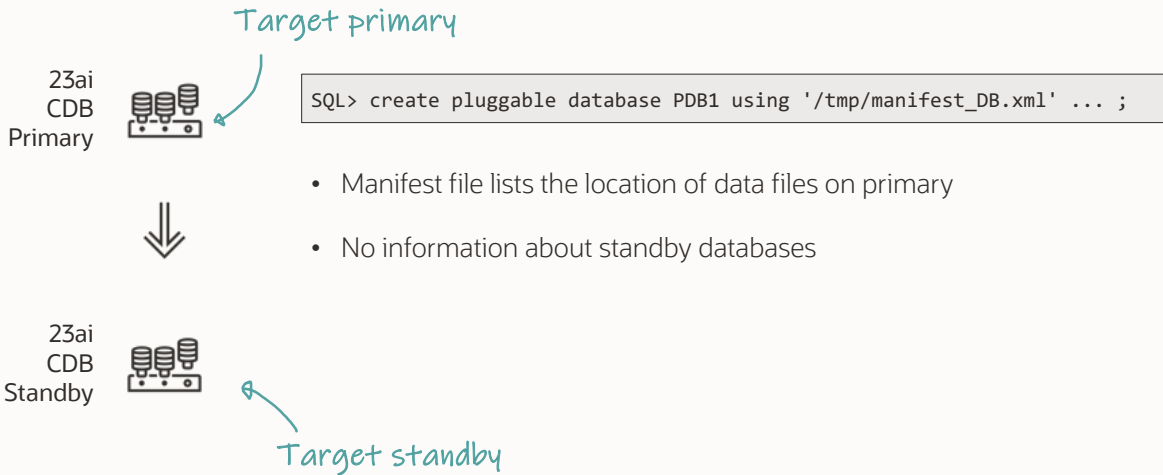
Target primary

23ai
CDB
Primary

SQL> create pluggable database PDB1 using '/tmp/manifest_DB.xml' ... ;

• Manifest file lists the location of data files on primary

• No information about standby databases

23ai
CDB
Standby

Target standby